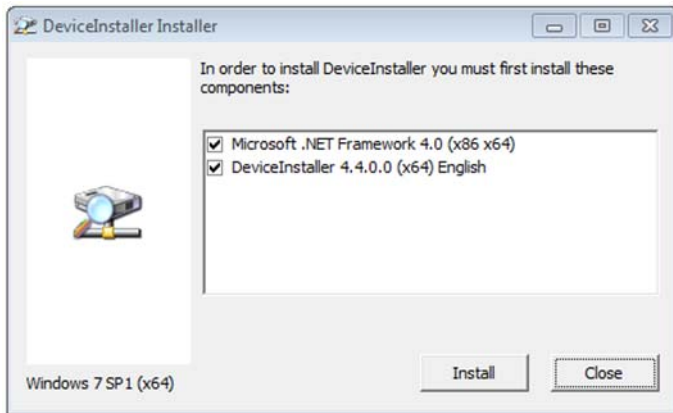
DeviceInstaller Installer

In order to install DeviceInstaller you must first install these components:

☑ Microsoft .NET Framework 4.0 (x86 x64)
☑ DeviceInstaller 4.4.0.0 (x64) English

Windows 7 SP1 (x64)

Install

Close